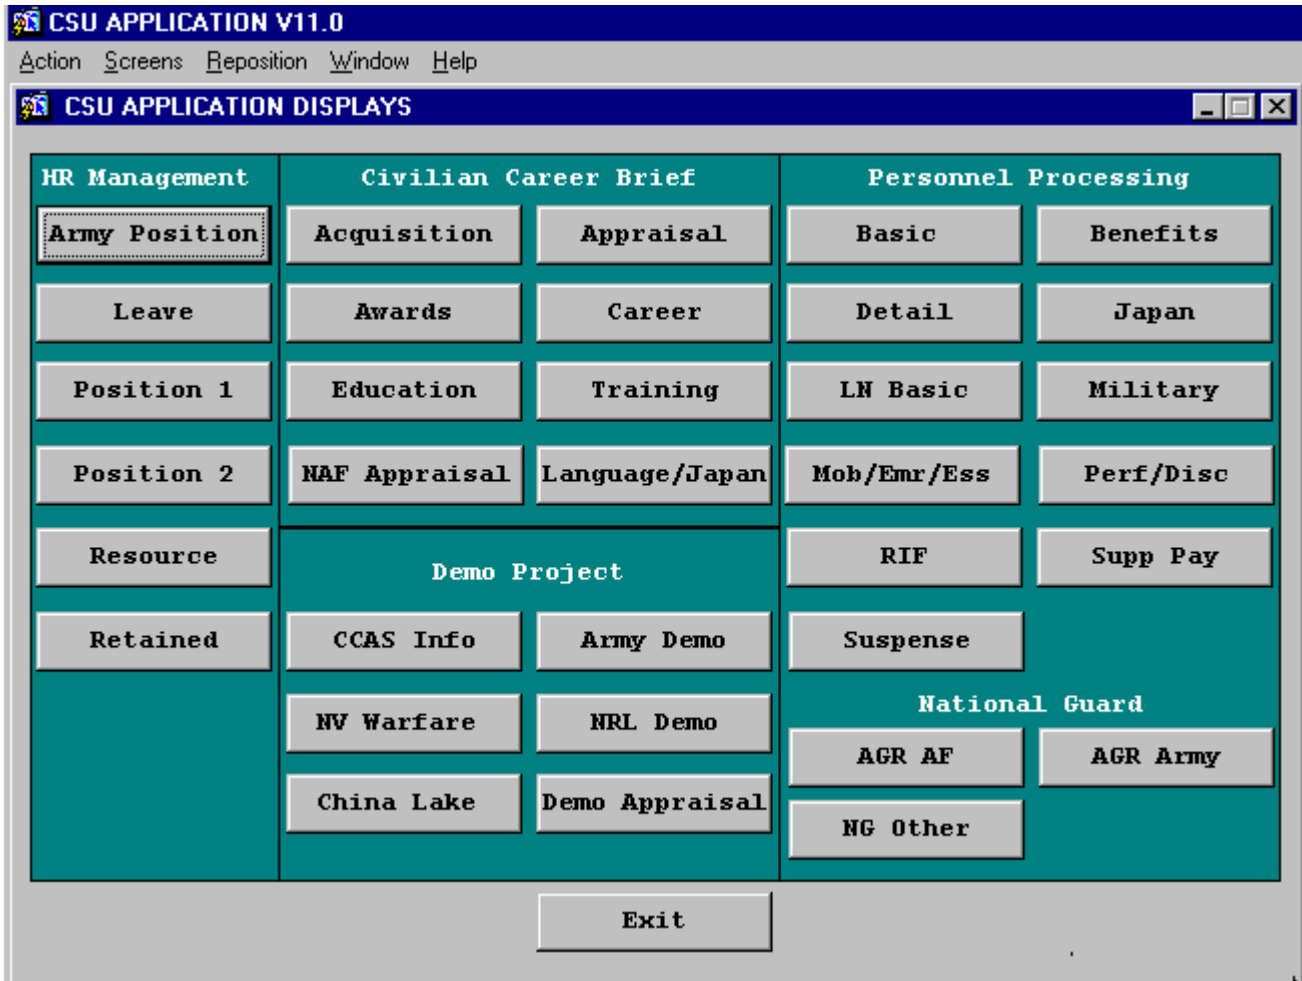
CSU APPLICATION V11.0

Action Screens Reposition Window Help

CSU APPLICATION DISPLAYS

HR Management

Army Position

Leave

Position 1

Position 2

Resource

Retained

Civilian Career Brief

Acquisition

Appraisal

Awards

Career

Education

Training

NAF Appraisal

Language/Japan

Demo Project

CCAS Info

Army Demo

NV Warfare

NRL Demo

China Lake

Demo Appraisal

Personnel Processing

Basic

Benefits

Detail

Japan

LN Basic

Military

Mob/Emr/Ess

Perf/Disc

RIF

Supp Pay

Suspense

National Guard

AGR AF

AGR Army

NG Other

Exit